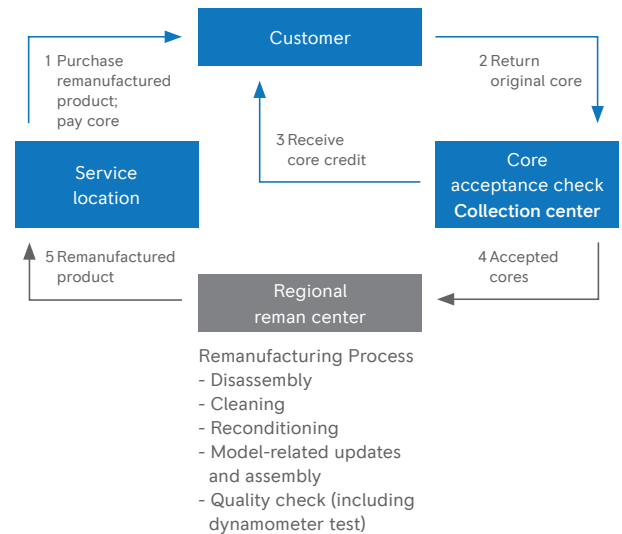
Customer

1 Purchase remanufactured product; pay core

2 Return original core

3 Receive core credit

Service location

Core acceptance check
Collection center

5 Remanufactured product

4 Accepted cores

Regional reman center

Remanufacturing Process
- Disassembly
- Cleaning
- Reconditioning
- Model-related updates and assembly
- Quality check (including dynamometer test)